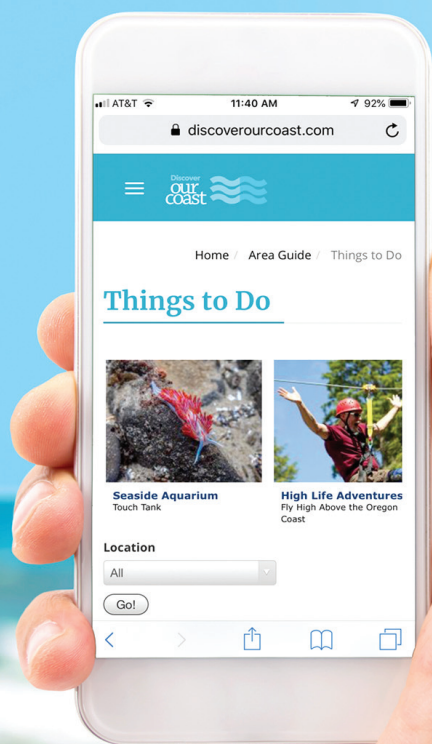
AT&T 11:40 AM 92%

discoverourcoast.com

Discover our coast

Home / Area Guide / Things to Do

Things to Do

Seaside Aquarium
Touch Tank

High Life Adventures
Fly High Above the Oregon Coast

Location

All

Go!